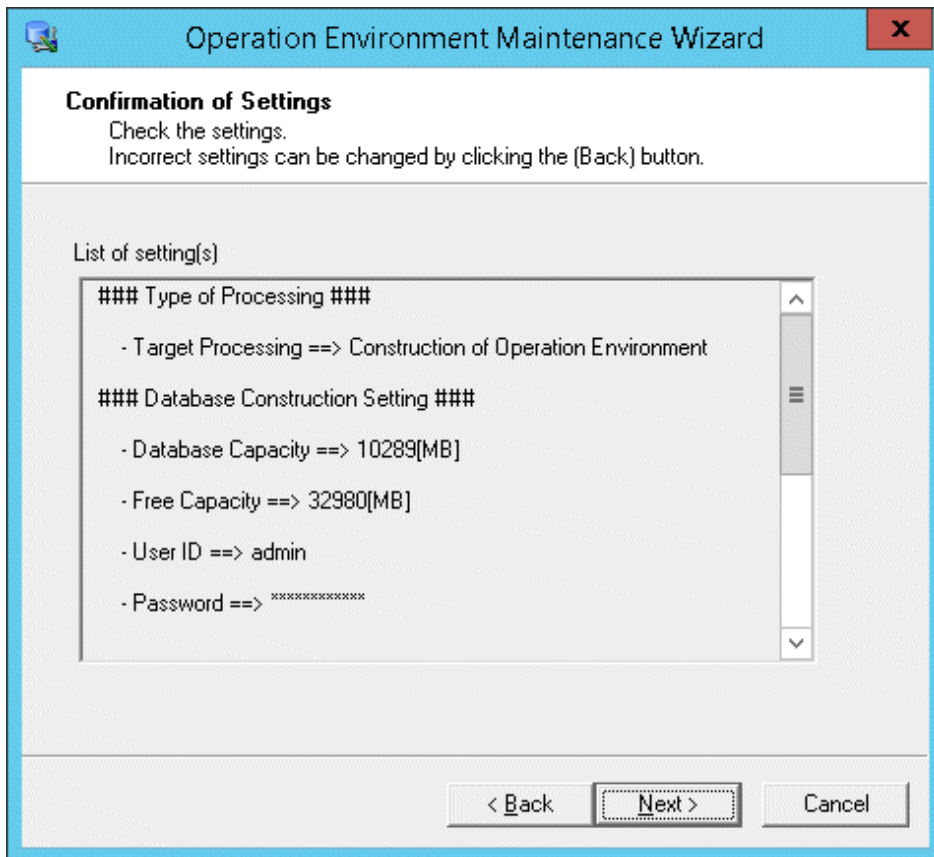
Operation Environment Maintenance Wizard

x

Confirmation of Settings

Check the settings.
Incorrect settings can be changed by clicking the (Back) button.

List of setting(s)

### Type of Processing ###

- Target Processing ==> Construction of Operation Environment

### Database Construction Setting ###

- Database Capacity ==> 10289[MB]

- Free Capacity ==> 32980[MB]

- User ID ==> admin

- Password ==> ************

< Back

Next >

Cancel